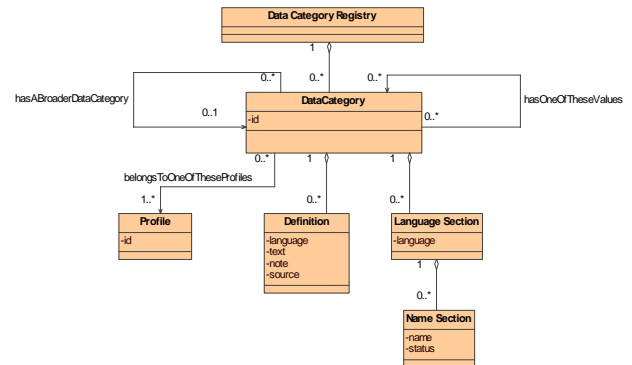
Data Category Registry

1

0..*

0..*

0..*

hasABroaderDataCategory

0..1

DataCategory

-id

0..*

hasOneOfTheseValues

0..*

1

1

belongsToOneOfTheseProfiles

1..*

0..*

0..*

Profile

-id

Definition

-language
-text
-note
-source

Language Section

-language

1

0..*

Name Section

-name
-status